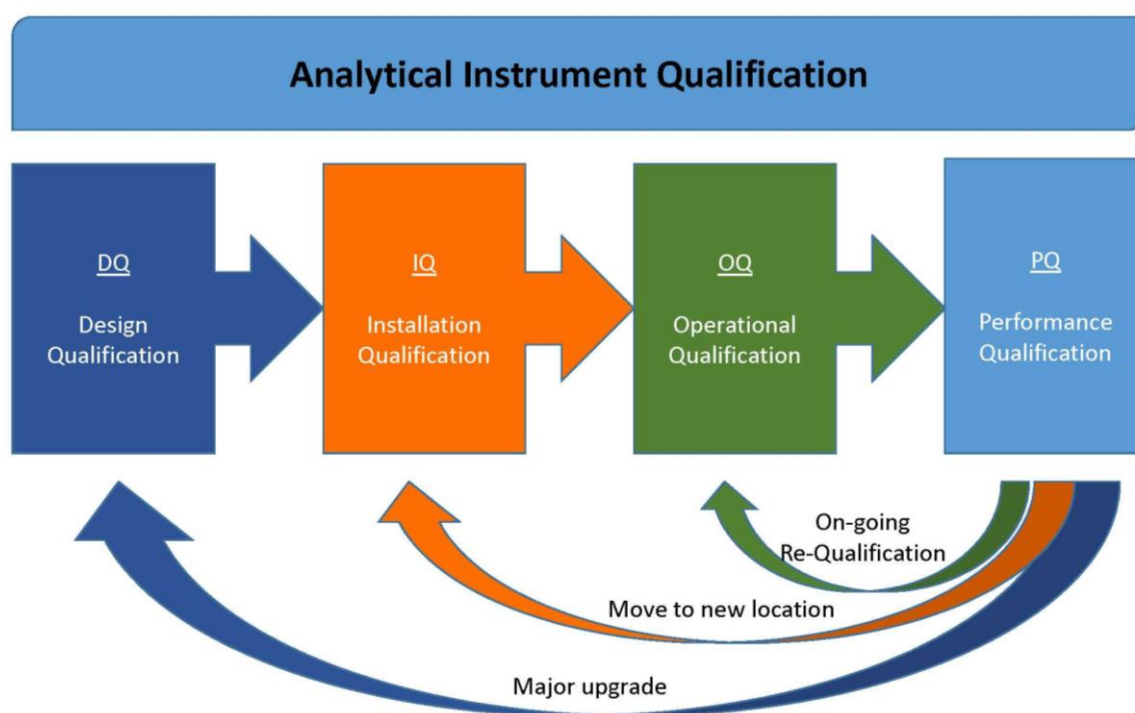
Analytical Instrument Qualification

DQ

Design Qualification

IQ

Installation Qualification

OQ

Operational Qualification

PQ

Performance Qualification

On-going Re-Qualification

Move to new location

Major upgrade